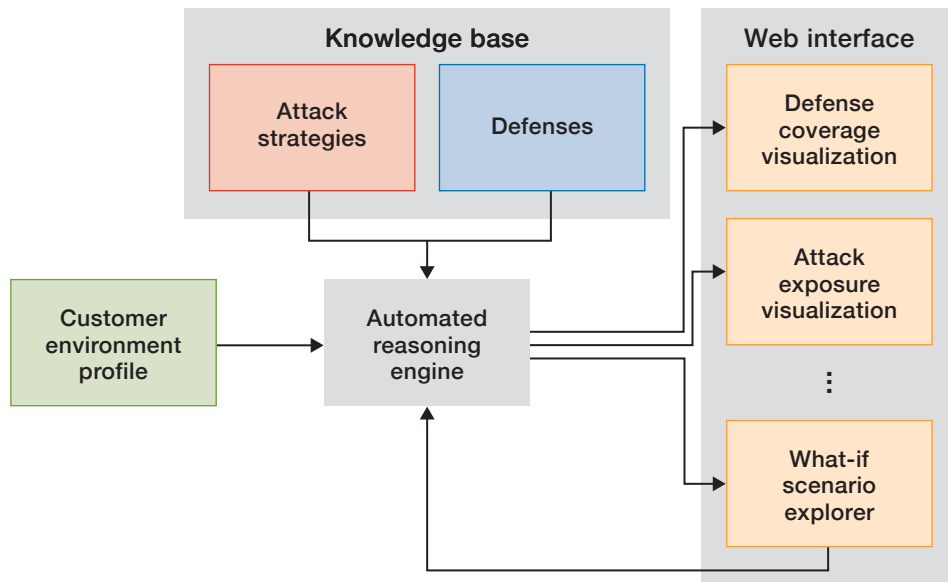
Knowledge base

Attack strategies

Defenses

Web interface

Defense coverage visualization

Attack exposure visualization

⋮

What-if scenario explorer

Customer environment profile

Automated reasoning engine